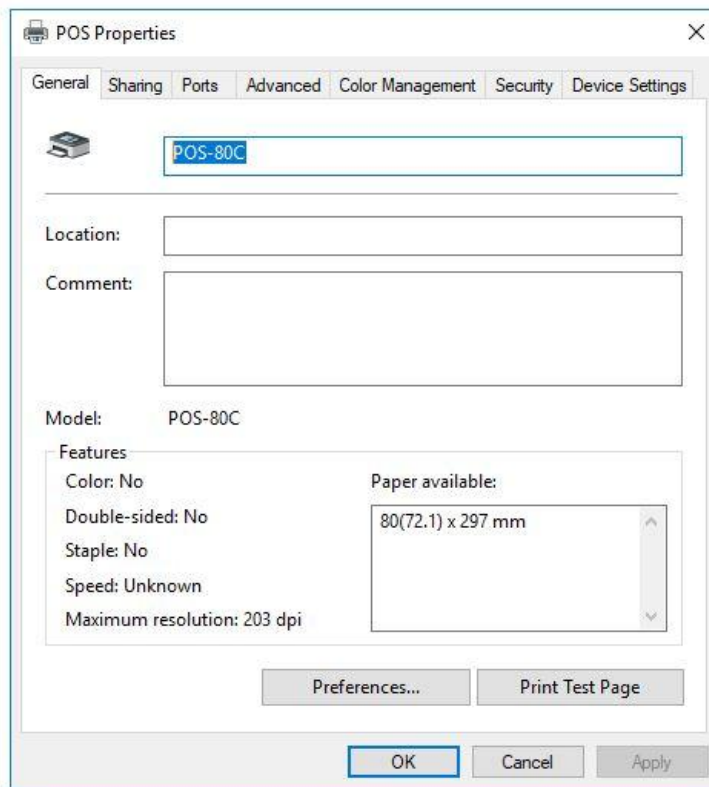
POS Properties

×

General | Sharing | Ports | Advanced | Color Management | Security | Device Settings

POS-80C

Location:

Comment:

Model: POS-80C

Features

Color: No

Double-sided: No

Staple: No

Speed: Unknown

Maximum resolution: 203 dpi

Paper available:

80(72.1) x 297 mm

Preferences...

Print Test Page

OK

Cancel

Apply